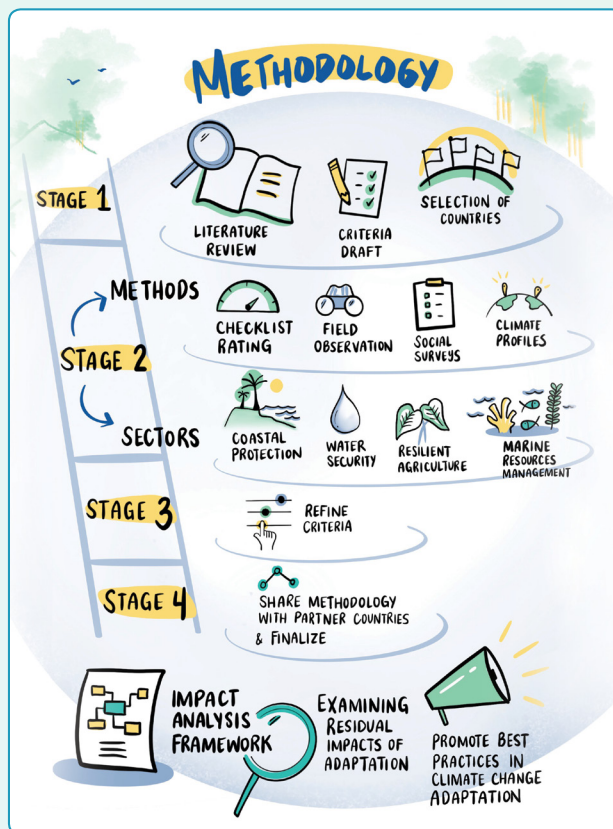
METHODOLOGY

STAGE 1

LITERATURE REVIEW

CRITERIA DRAFT

SELECTION OF COUNTRIES

METHODS

STAGE 2

CHECKLIST RATING

FIELD OBSERVATION

SOCIAL SURVEYS

CLIMATE PROFILES

SECTORS

COASTAL PROTECTION

WATER SECURITY

RESILIENT AGRICULTURE

MARINE RESOURCES MANAGEMENT

STAGE 3

REFINE CRITERIA

STAGE 4

SHARE METHODOLOGY WITH PARTNER COUNTRIES & FINALIZE

IMPACT ANALYSIS FRAMEWORK

EXAMINING RESIDUAL IMPACTS OF ADAPTATION

PROMOTE BEST PRACTICES IN CLIMATE CHANGE ADAPTATION